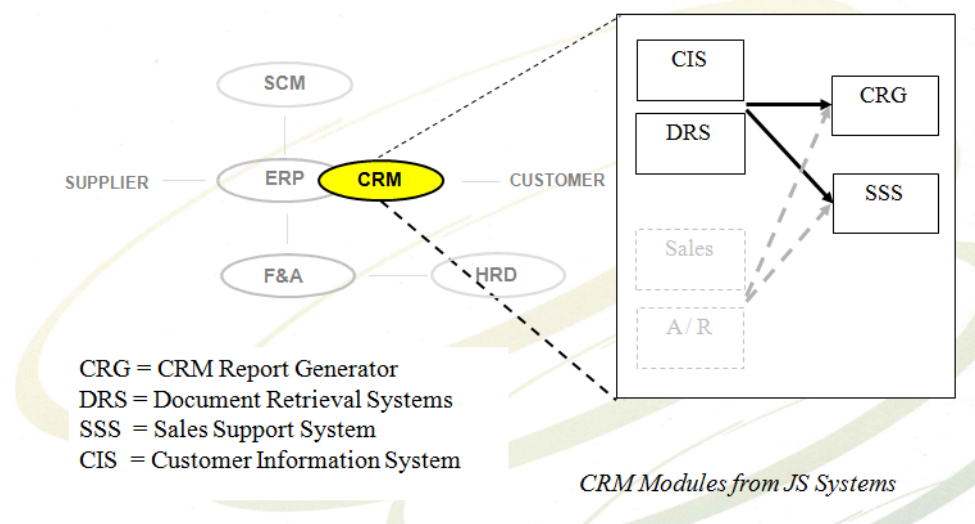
SCM

SUPPLIER

ERP

CRM

CUSTOMER

F&A

HRD

CIS

DRS

CRG

SSS

Sales

A / R

CRG = CRM Report Generator
DRS = Document Retrieval Systems
SSS = Sales Support System
CIS = Customer Information System

CRM Modules from JS Systems